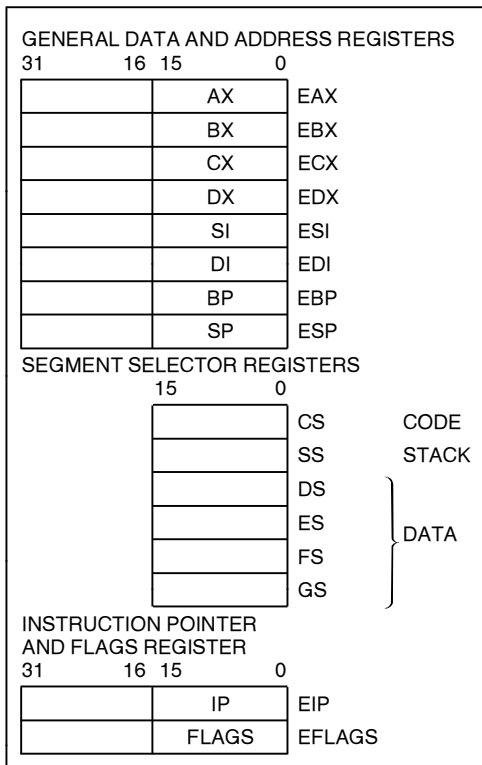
GENERAL DATA AND ADDRESS REGISTERS
31 16 15 0

| | | |
|---|---|---|
| | AX | EAX |
| | BX | EBX |
| | CX | ECX |
| | DX | EDX |
| | SI | ESI |
| | DI | EDI |
| | BP | EBP |
| | SP | ESP |

SEGMENT SELECTOR REGISTERS
15 0

| | | |
|---|---|---|
| | CS | CODE |
| | SS | STACK |
| | DS | DATA |
| | ES | DATA |
| | FS | DATA |
| | GS | DATA |

INSTRUCTION POINTER AND FLAGS REGISTER
31 16 15 0

| | | |
|---|---|---|
| | IP | EIP |
| | FLAGS | EFLAGS |